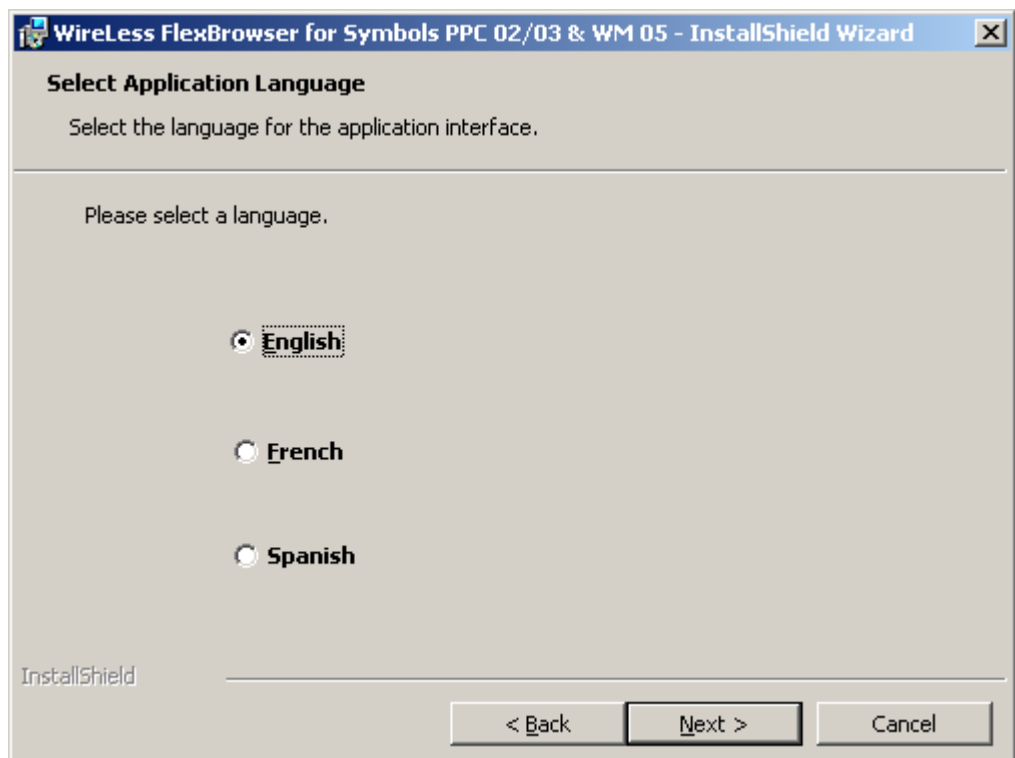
WireLess FlexBrowser for Symbols PPC 02/03 & WM 05 - InstallShield Wizard

Select Application Language

Select the language for the application interface.

Please select a language.

English

French

Spanish

InstallShield

< Back

Next >

Cancel